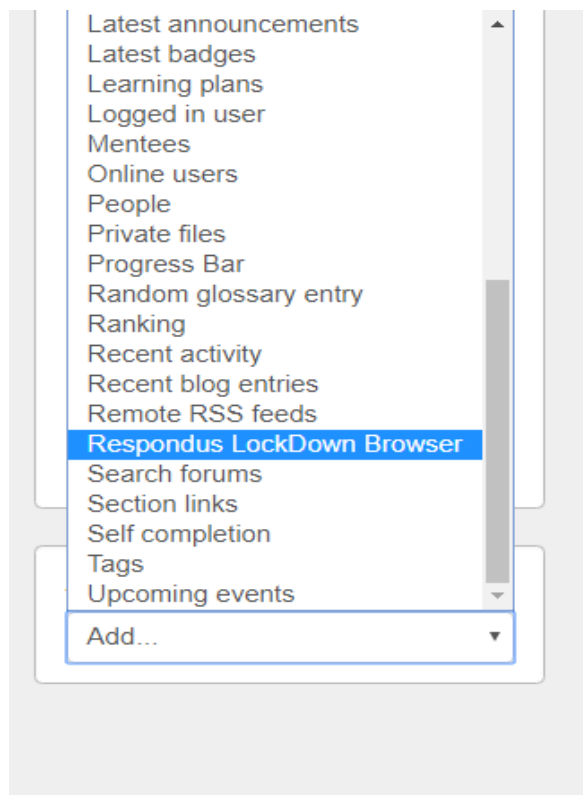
Latest announcements
Latest badges
Learning plans
Logged in user
Mentees
Online users
People
Private files
Progress Bar
Random glossary entry
Ranking
Recent activity
Recent blog entries
Remote RSS feeds
Respondus LockDown Browser
Search forums
Section links
Self completion
Tags
Upcoming events
Add...